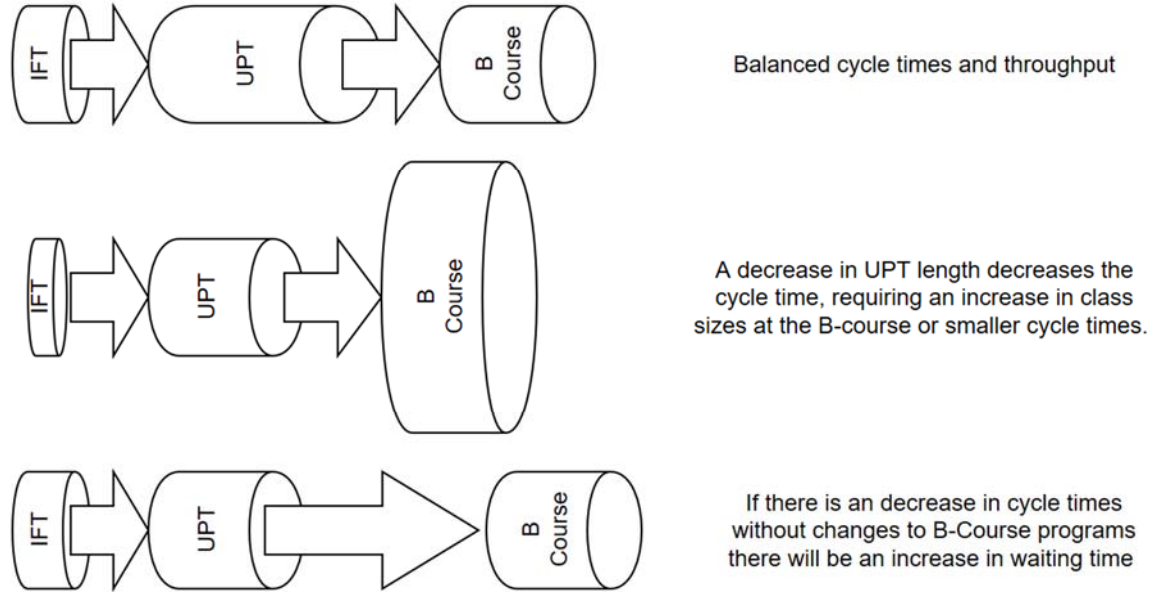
IFT

UPT

B Course

Balanced cycle times and throughput

IFT

UPT

B Course

A decrease in UPT length decreases the cycle time, requiring an increase in class sizes at the B-course or smaller cycle times.

IFT

UPT

B Course

If there is an decrease in cycle times without changes to B-Course programs there will be an increase in waiting time